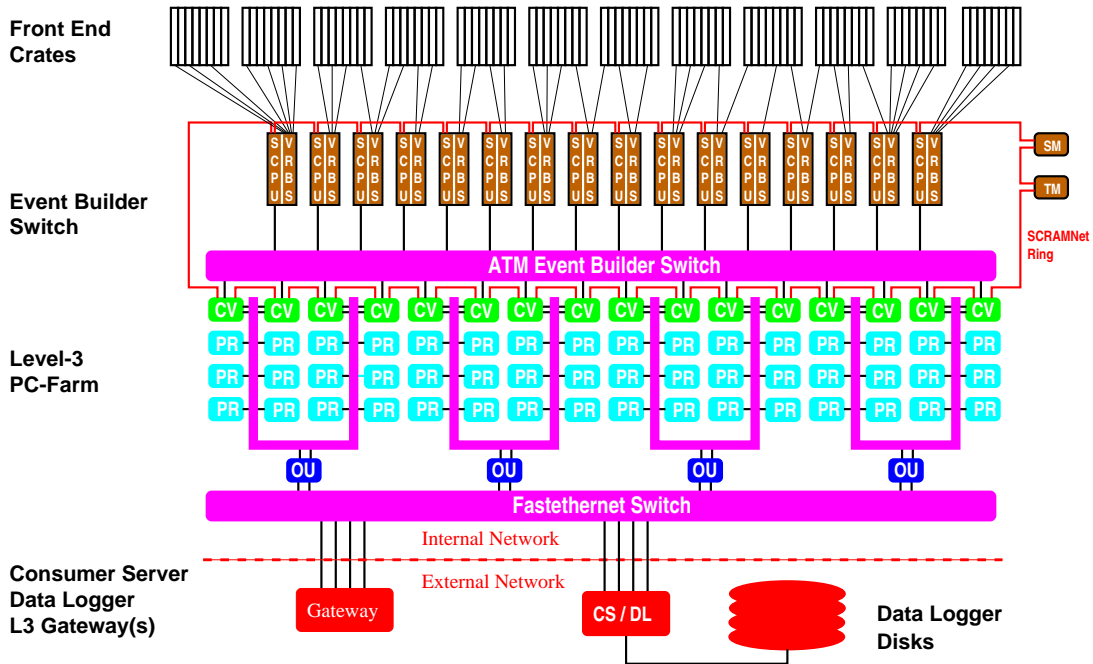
Front End Crates

Event Builder Switch

Level-3 PC-Farm

Consumer Server Data Logger L3 Gateway(s)

S C P U V R B S S C P U V R B S S C P U V R B S S C P U V R B S S C P U V R B S S C P U V R B S S C P U V R B S S C P U V R B S S C P U V R B S S C P U V R B S S C P U V R B S S C P U V R B S S C P U V R B S S C P U V R B S S C P U V R B S S C P U V R B S

SM

TM

SCRAMNet Ring

ATM Event Builder Switch

CV CV CV CV CV CV CV CV CV CV CV CV CV CV CV CV

PR PR PR PR PR PR PR PR PR PR PR PR PR PR PR PR
PR PR PR PR PR PR PR PR PR PR PR PR PR PR PR PR
PR PR PR PR PR PR PR PR PR PR PR PR PR PR PR PR

OU OU OU OU

Fastethernet Switch

Internal Network

External Network

Gateway

CS / DL

Data Logger Disks